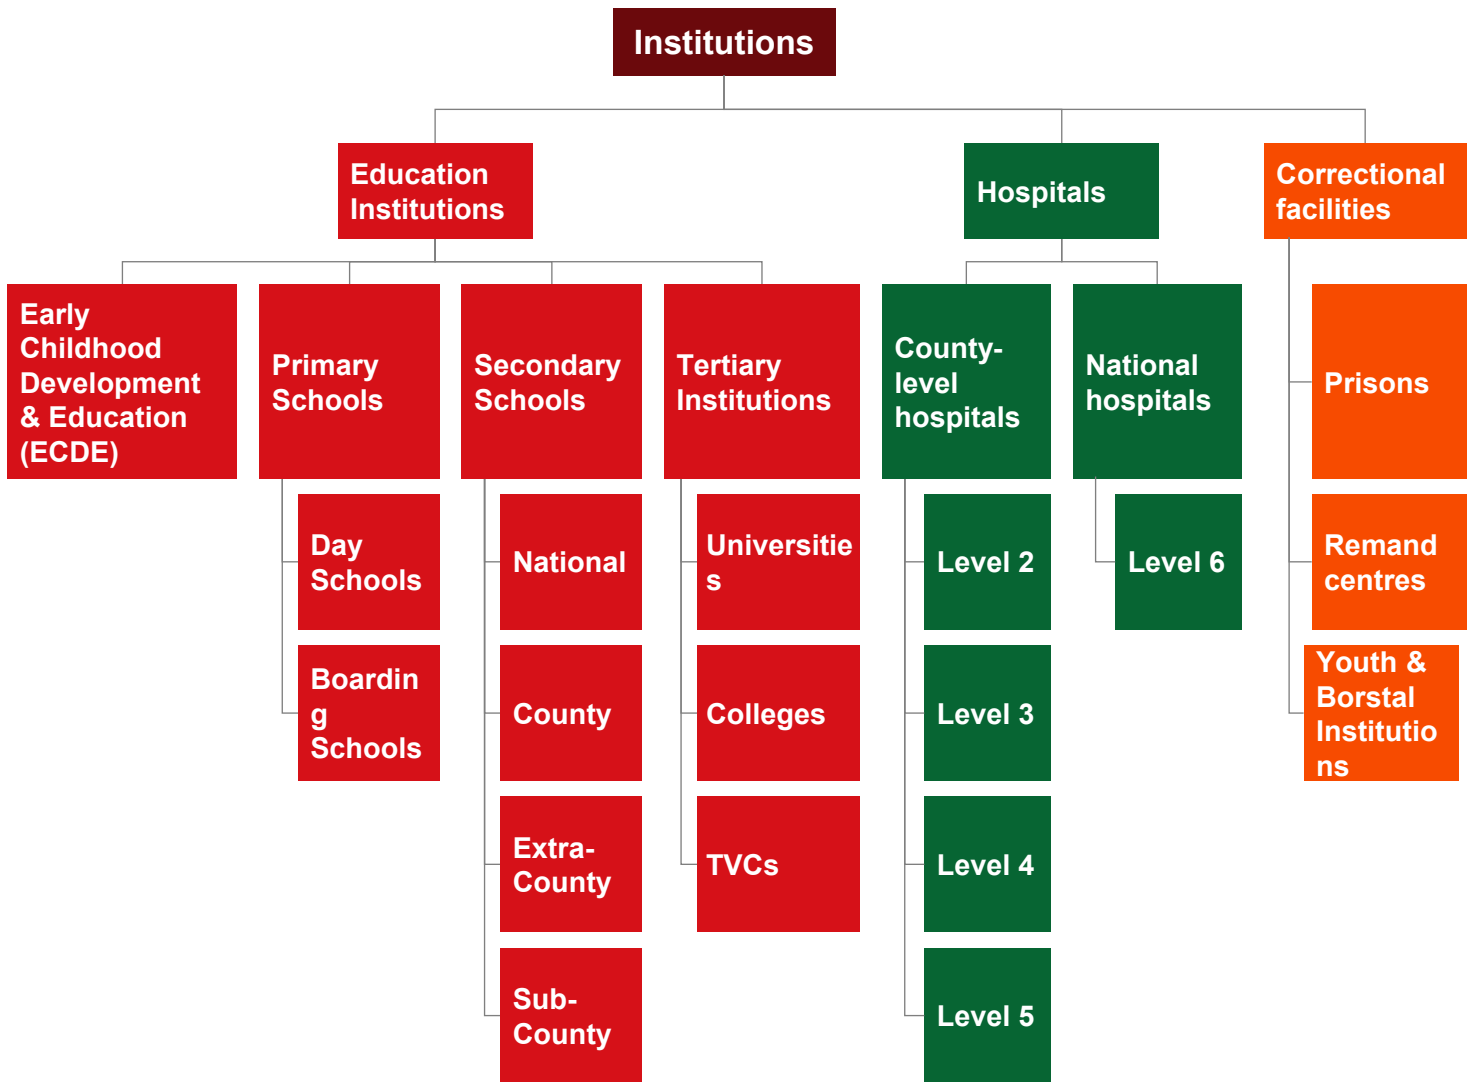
Institutions

Education Institutions

Hospitals

Correctional facilities

Early Childhood Development & Education (ECDE)

Primary Schools

Secondary Schools

Tertiary Institutions

County-level hospitals

National hospitals

Prisons

Day Schools

Boardin g Schools

National

County

Extra-County

Sub-County

Universitie s

Colleges

TVCs

Level 2

Level 3

Level 4

Level 5

Level 6

Remand centres

Youth & Borstal Institutio ns